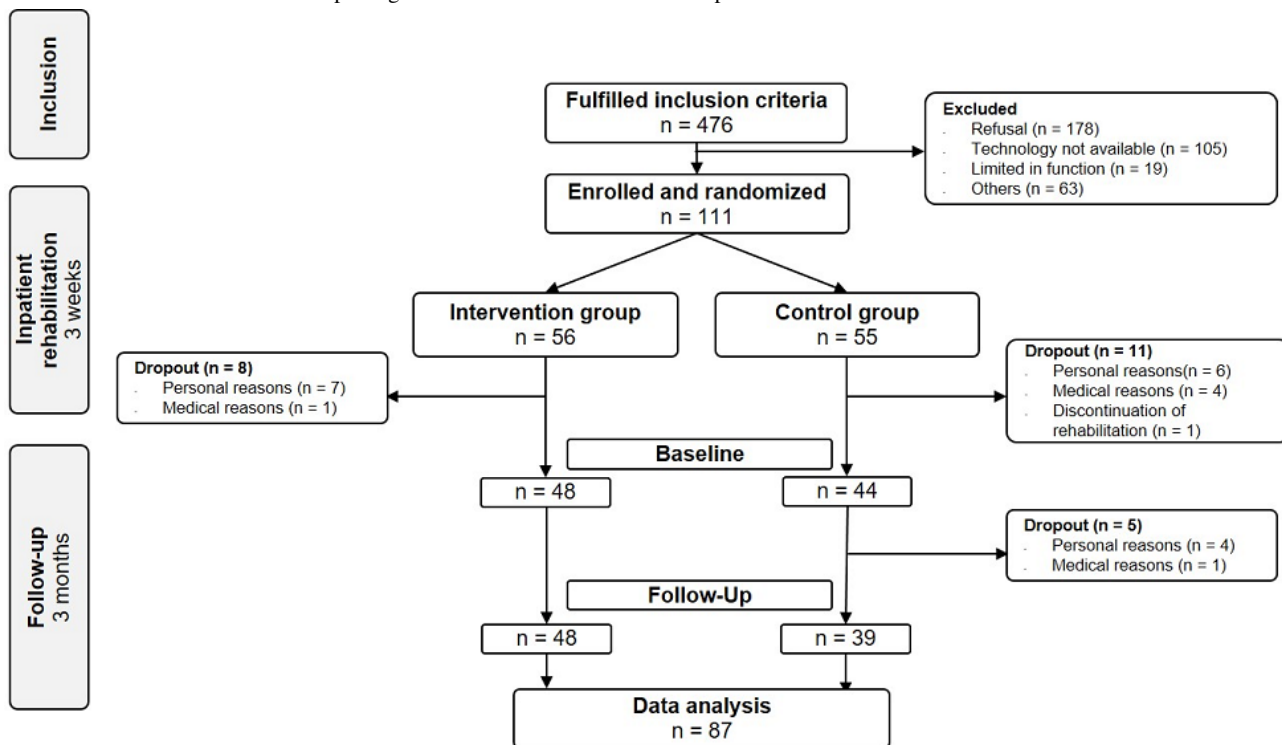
Inclusion

Inpatient rehabilitation
3 weeks

Follow-up
3 months

Fulfilled inclusion criteria
n = 476

Excluded
- Refusal (n = 178)
- Technology not available (n = 105)
- Limited in function (n = 19)
- Others (n = 63)

Enrolled and randomized
n = 111

Intervention group
n = 56

Control group
n = 55

Dropout (n = 8)
- Personal reasons (n = 7)
- Medical reasons (n = 1)

Dropout (n = 11)
- Personal reasons(n = 6)
- Medical reasons (n = 4)
- Discontinuation of rehabilitation (n = 1)

Baseline

n = 48

n = 44

Dropout (n = 5)
- Personal reasons (n = 4)
- Medical reasons (n = 1)

Follow-Up

n = 48

n = 39

Data analysis
n = 87